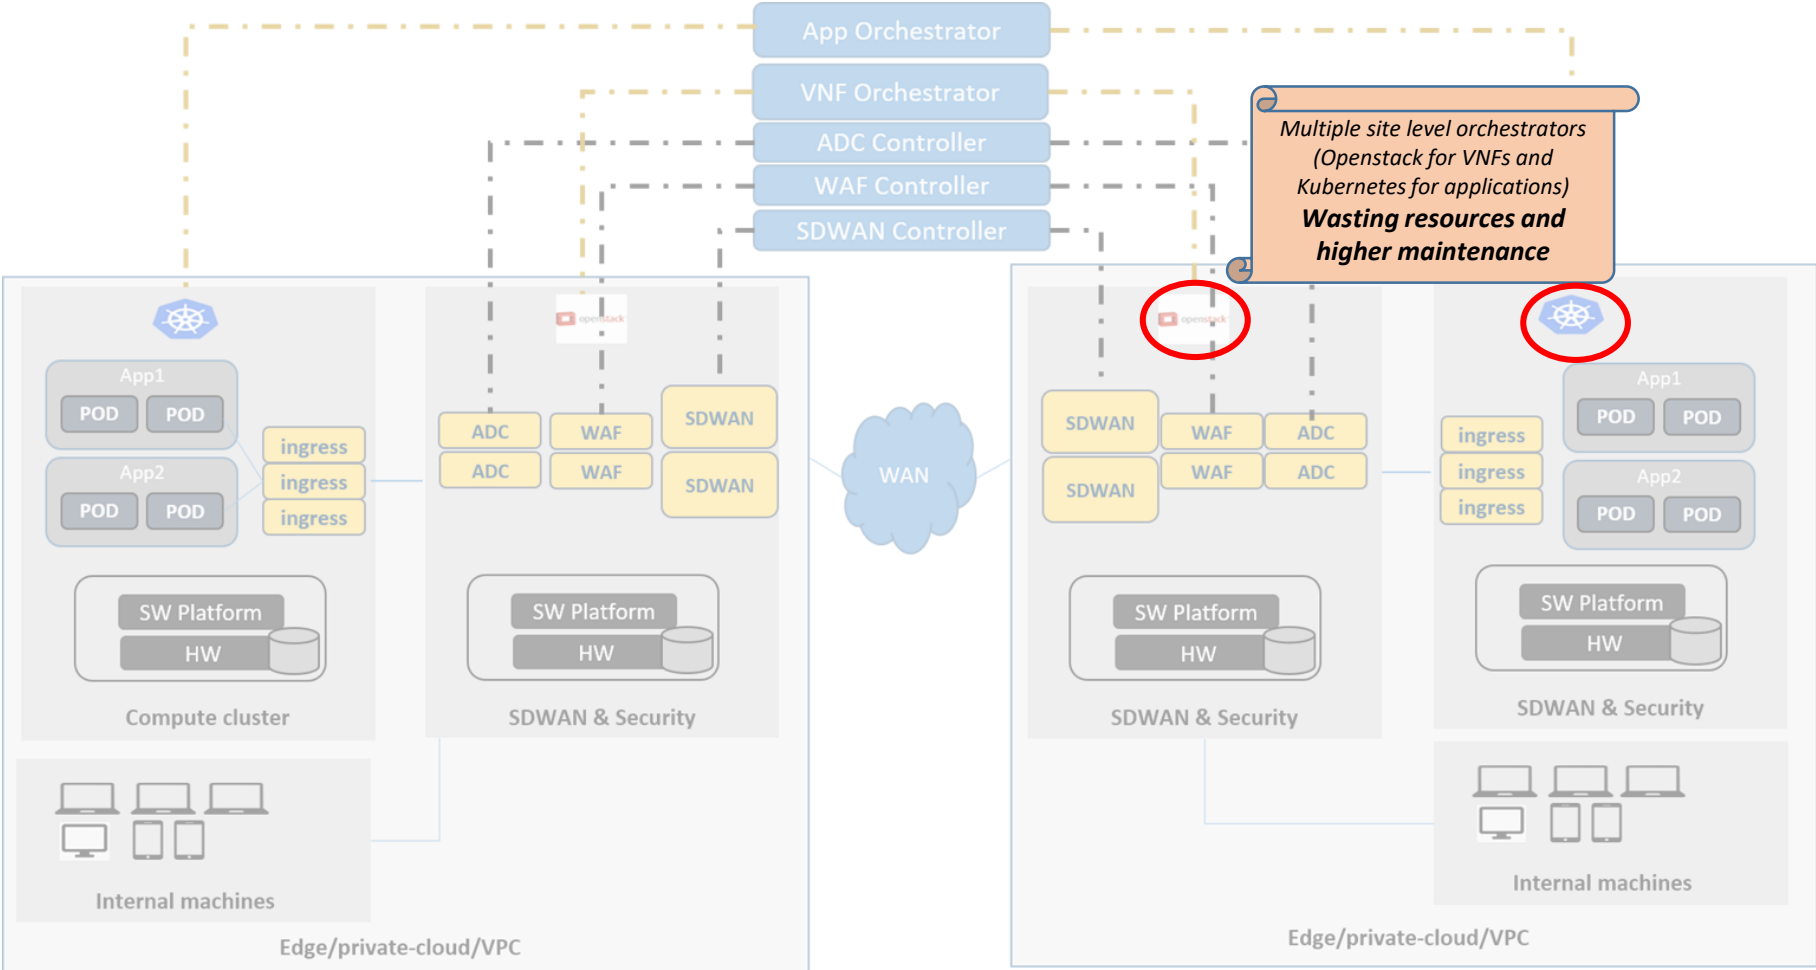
App Orchestrator

VNF Orchestrator

ADC Controller

WAF Controller

SDWAN Controller

Multiple site level orchestrators (Openstack for VNFs and Kubernetes for applications)

**Wasting resources and higher maintenance**

App1

POD POD

App2

POD POD

ingress

ingress

ingress

SW Platform

HW

Compute cluster

openstack

ADC

ADC

WAF

WAF

SDWAN

SDWAN

SW Platform

HW

SDWAN & Security

Internal machines

Edge/private-cloud/VPC

WAN

openstack

SDWAN

SDWAN

WAF

WAF

ADC

ADC

SW Platform

HW

SDWAN & Security

ingress

ingress

ingress

App1

POD POD

App2

POD POD

SW Platform

HW

SDWAN & Security

Internal machines

Edge/private-cloud/VPC